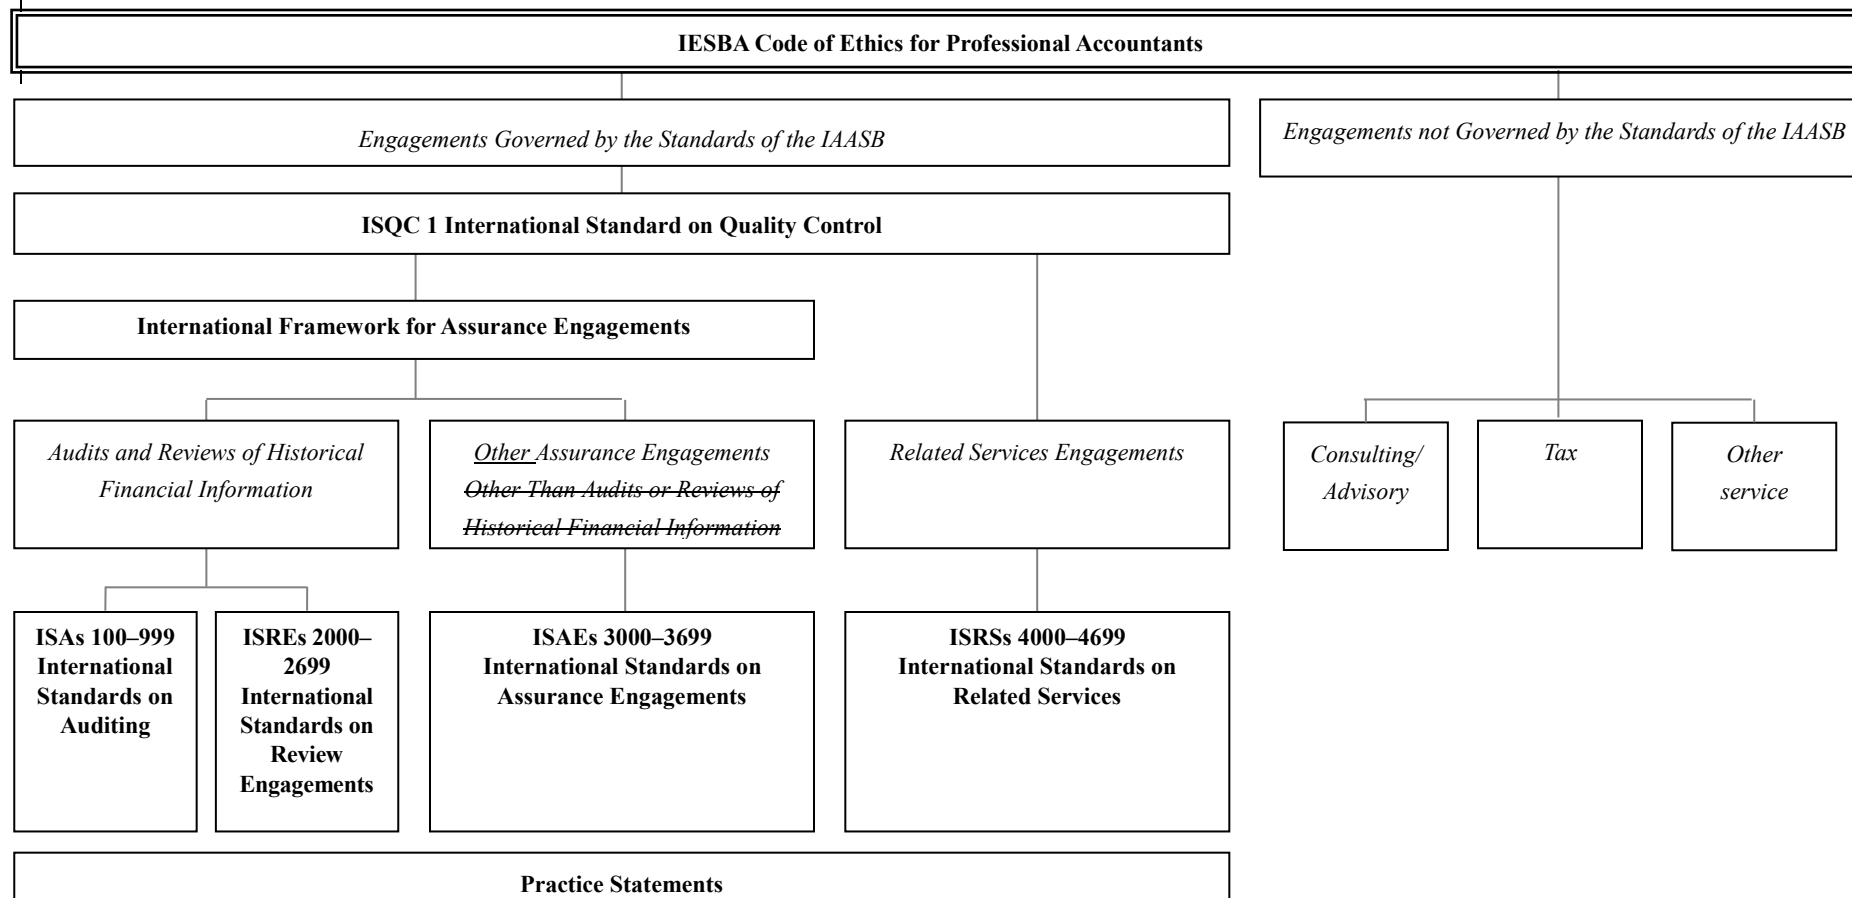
IESBA Code of Ethics for Professional Accountants

Engagements Governed by the Standards of the IAASB

Engagements not Governed by the Standards of the IAASB

ISQC 1 International Standard on Quality Control

International Framework for Assurance Engagements

Audits and Reviews of Historical Financial Information

Other Assurance Engagements ~~Other Than Audits or Reviews of Historical Financial Information~~

Related Services Engagements

Consulting/ Advisory

Tax

Other service

ISAs 100–999 International Standards on Auditing

ISREs 2000–2699 International Standards on Review Engagements

ISAEs 3000–3699 International Standards on Assurance Engagements

ISRSs 4000–4699 International Standards on Related Services

Practice Statements